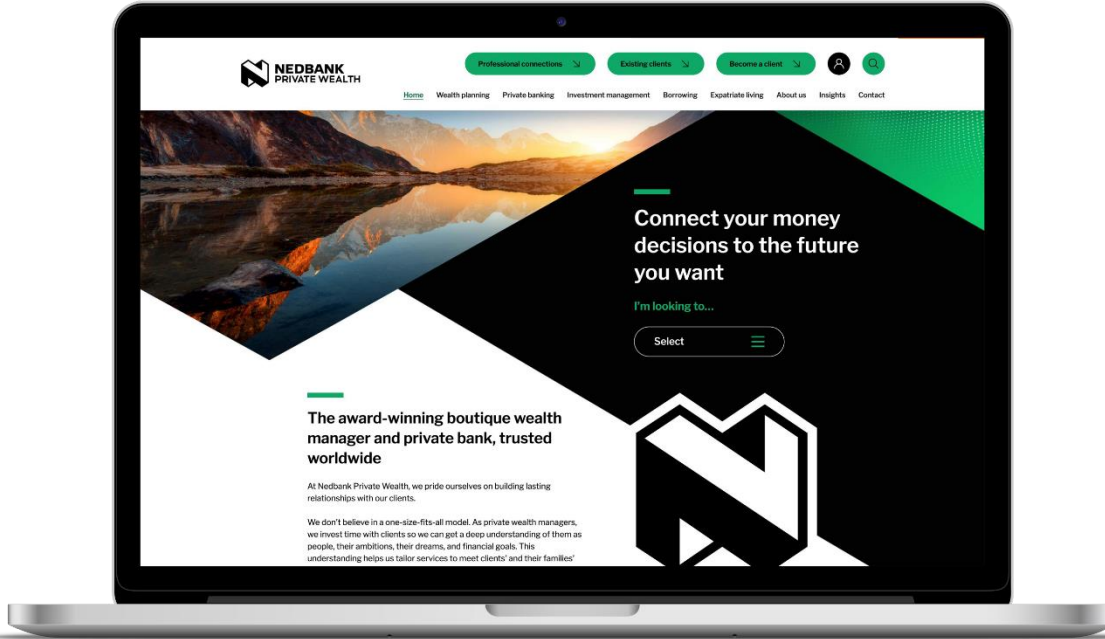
NEDBANK
PRIVATE WEALTH

Professional connections

Existing clients

Become a client

Home Wealth planning Private banking Investment management Borrowing Expatriate living About us Insights Contact

Connect your money decisions to the future you want

I'm looking to...

Select

The award-winning boutique wealth manager and private bank, trusted worldwide

At Nedbank Private Wealth, we pride ourselves on building lasting relationships with our clients.

We don't believe in a one-size-fits-all model. As private wealth managers, we invest time with clients so we can get a deep understanding of them as people, their ambitions, their dreams, and financial goals. This understanding helps us tailor services to meet clients' and their families'